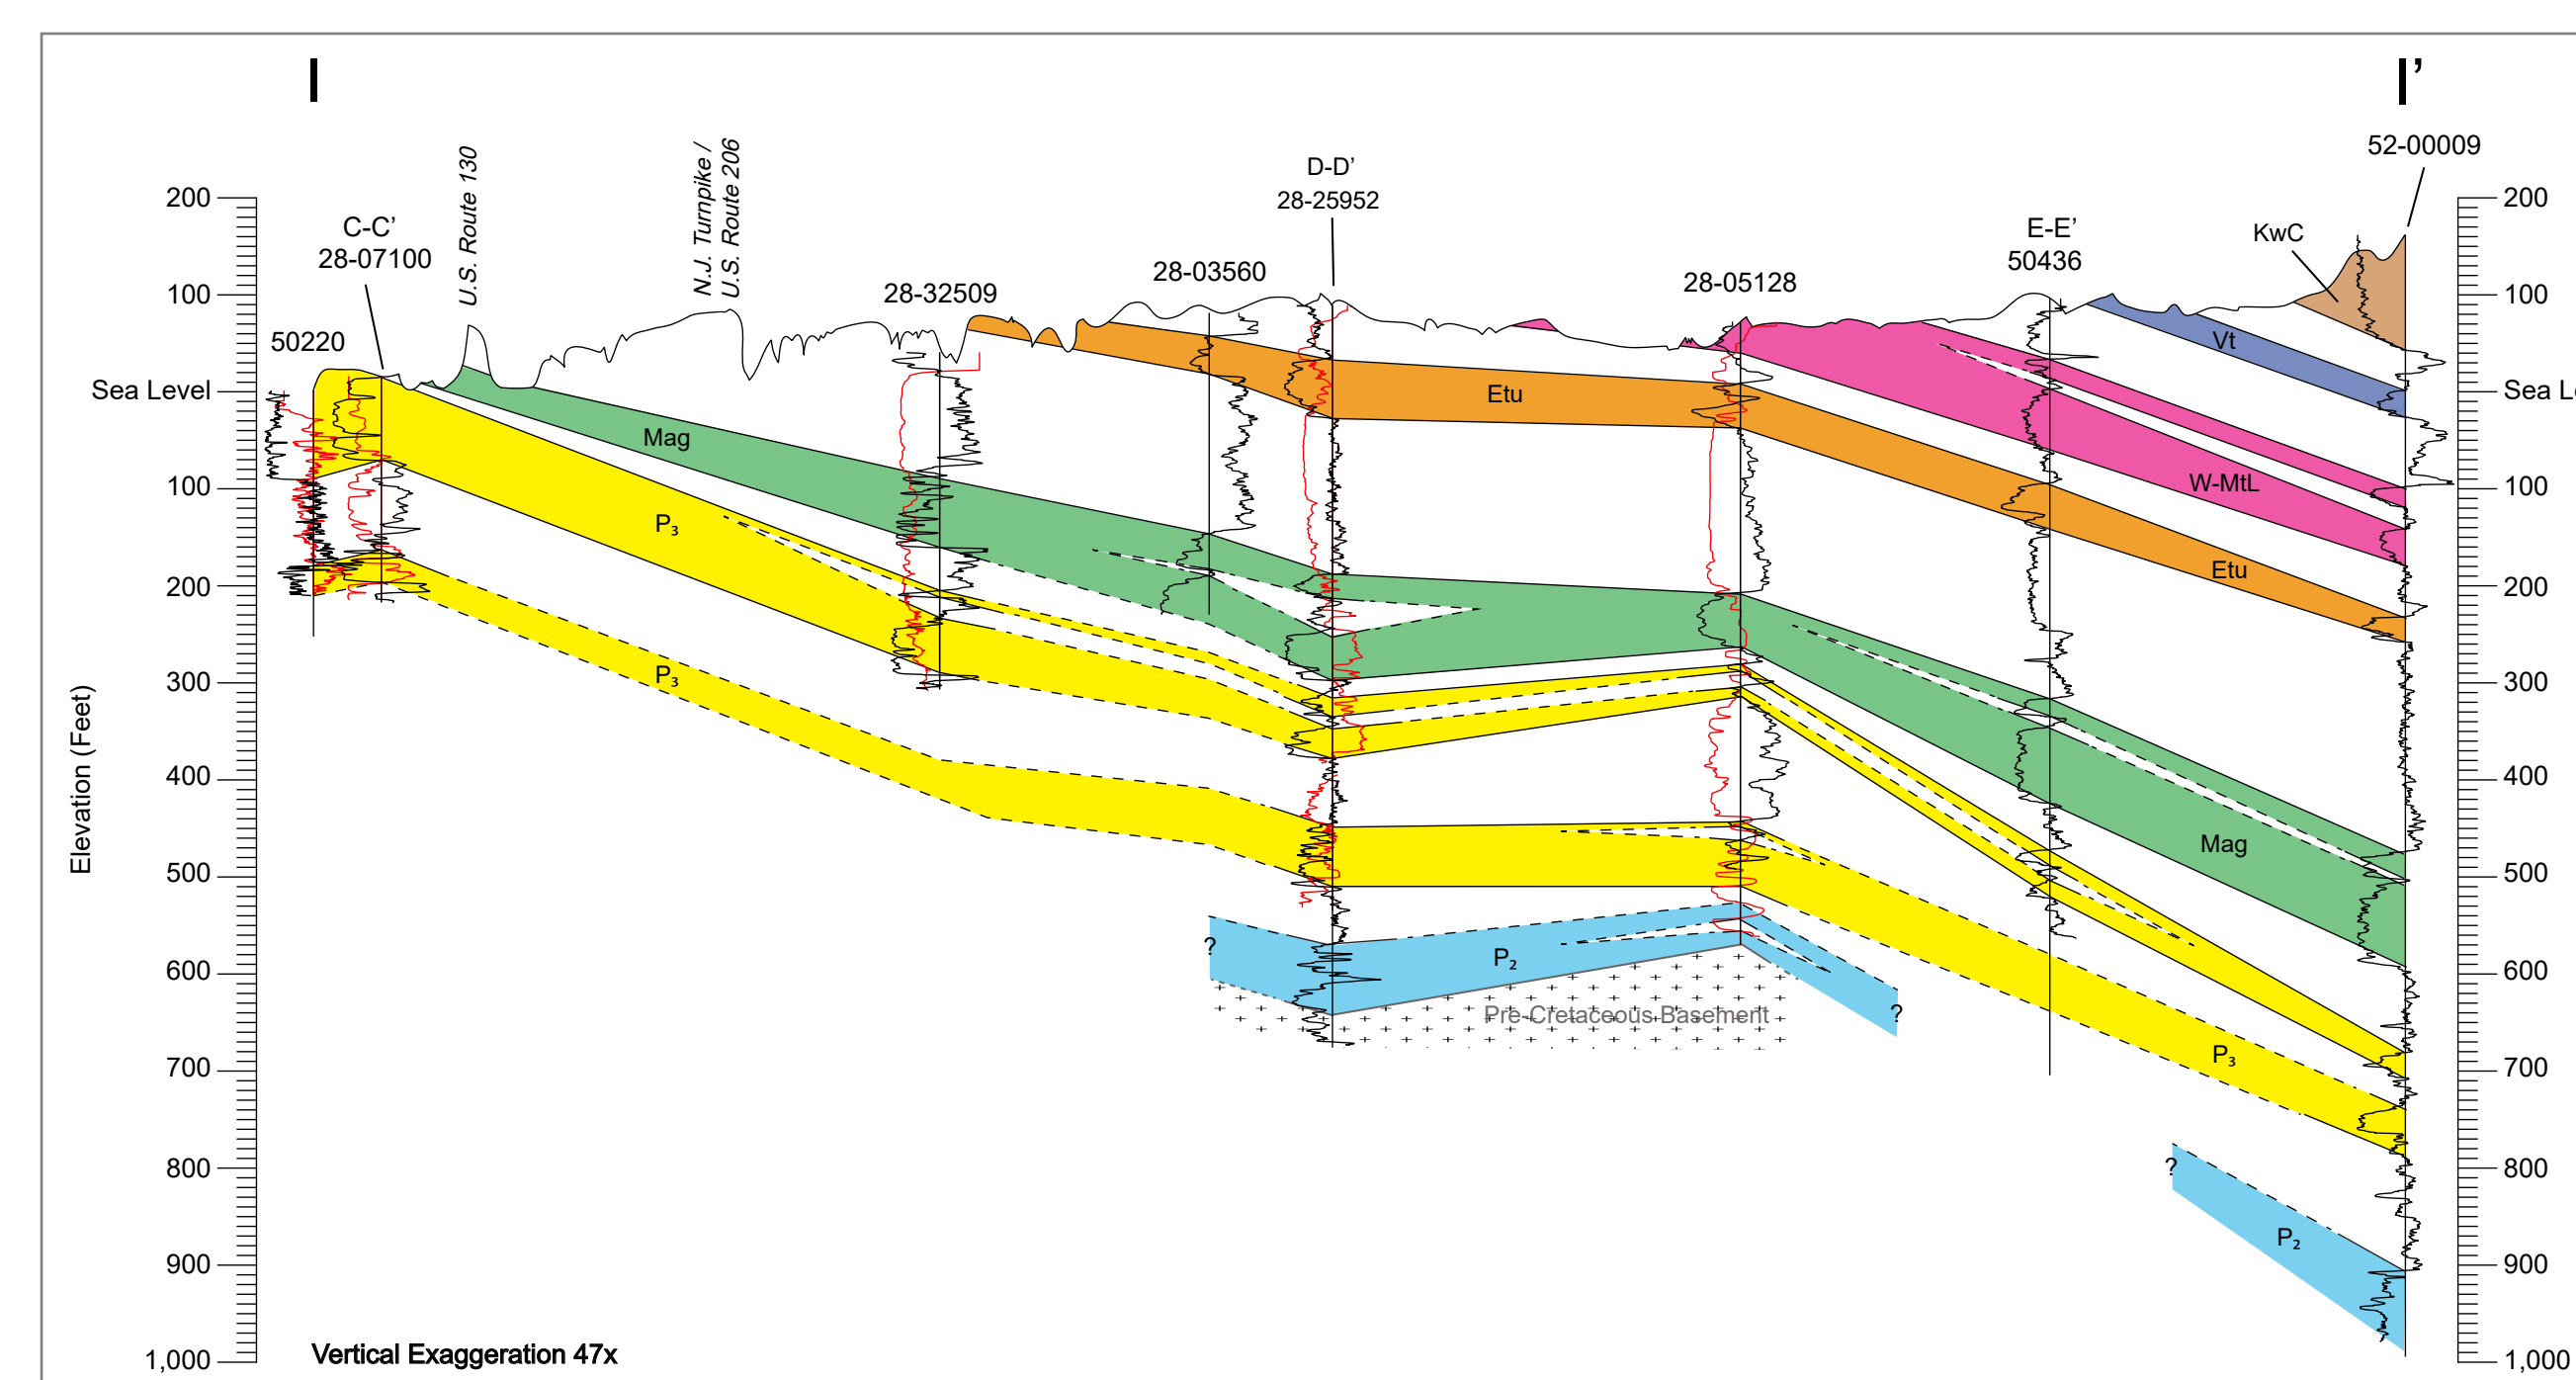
I

I’

U.S. Route 130

N.J. Turnpike / U.S. Route 206

D-D’
28-25952

52-00009

C-C’
28-07100

28-32509

28-03560

28-05128

E-E’
50436

KwC

50220

Vt

Etu

Mag

W-MtL

$P_3$

Etu

$P_3$

Mag

$P_2$

?

?

Pre-Cretaceous Basement

$P_3$

?

$P_2$

200
100
Sea Level
100
200
300
400
500
600
700
800
900
1,000

Elevation (Feet)

200
100
Sea L
100
200
300
400
500
600
700
800
900
1,000

Vertical Exaggeration 47x